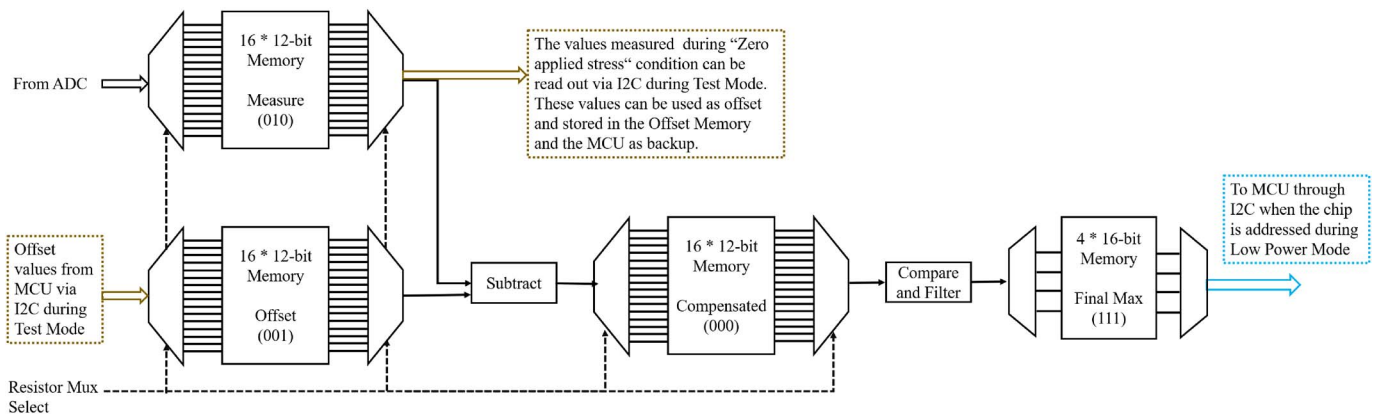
From ADC

16 * 12-bit Memory

Measure (010)

The values measured during "Zero applied stress" condition can be read out via I2C during Test Mode. These values can be used as offset and stored in the Offset Memory and the MCU as backup.

Offset values from MCU via I2C during Test Mode

16 * 12-bit Memory

Offset (001)

Subtract

16 * 12-bit Memory

Compensated (000)

Compare and Filter

4 * 16-bit Memory

Final Max (111)

To MCU through I2C when the chip is addressed during Low Power Mode

Resistor Mux Select